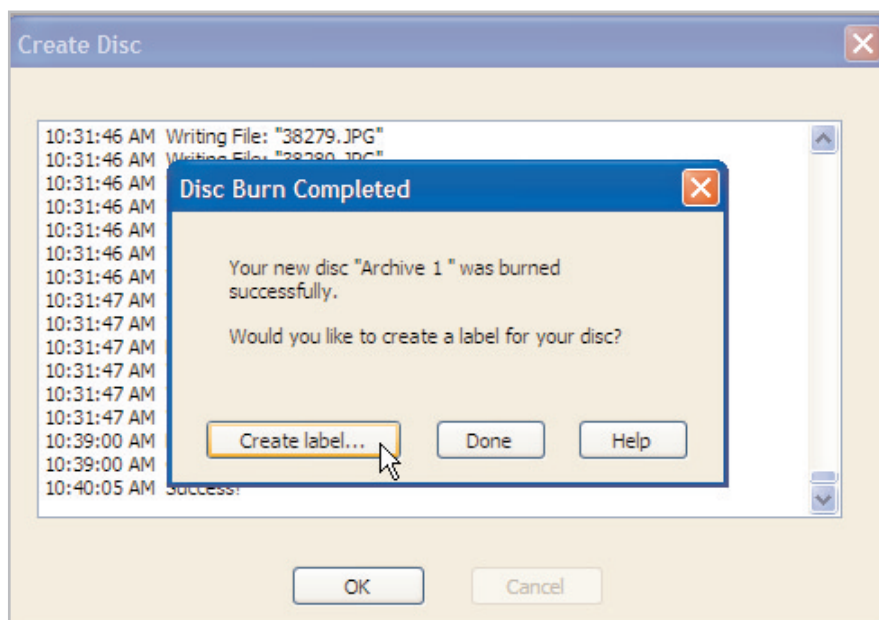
Create Disc

10:31:46 AM Writing File: "38279.JPG"
10:31:46 AM Writing File: "38280.JPG"
10:31:46 AM
10:31:46 AM
10:31:46 AM
10:31:46 AM
10:31:46 AM
10:31:47 AM
10:31:47 AM
10:31:47 AM
10:31:47 AM
10:31:47 AM
10:31:47 AM
10:39:00 AM
10:39:00 AM
10:40:05 AM Success!

Disc Burn Completed

Your new disc "Archive 1 " was burned successfully.

Would you like to create a label for your disc?

Create label...

Done

Help

OK

Cancel